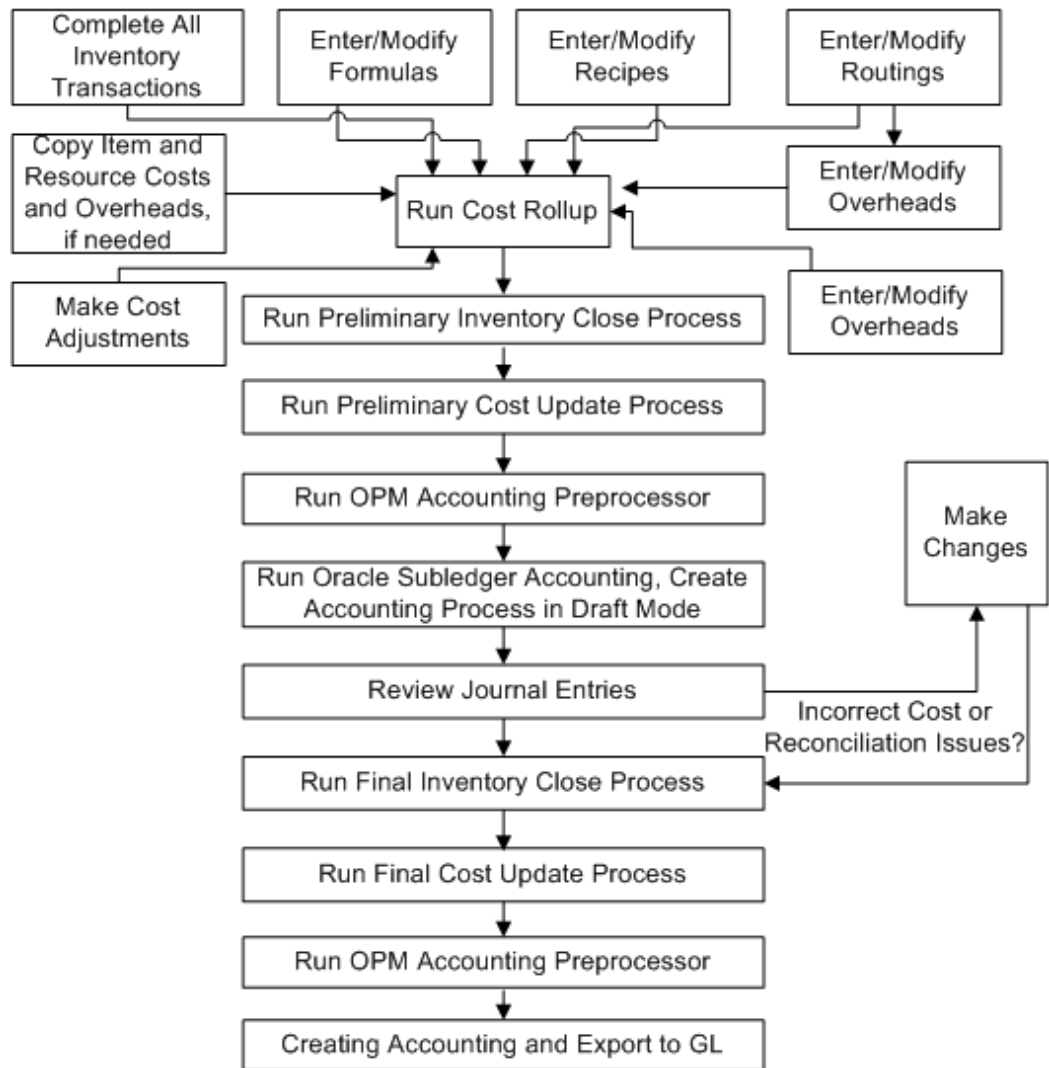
Complete All Inventory Transactions

Enter/Modify Formulas

Enter/Modify Recipes

Enter/Modify Routings

Copy Item and Resource Costs and Overheads, if needed

Run Cost Rollup

Enter/Modify Overheads

Make Cost Adjustments

Enter/Modify Overheads

Run Preliminary Inventory Close Process

Run Preliminary Cost Update Process

Run OPM Accounting Preprocessor

Make Changes

Run Oracle Subledger Accounting, Create Accounting Process in Draft Mode

Review Journal Entries

Incorrect Cost or Reconciliation Issues?

Run Final Inventory Close Process

Run Final Cost Update Process

Run OPM Accounting Preprocessor

Creating Accounting and Export to GL